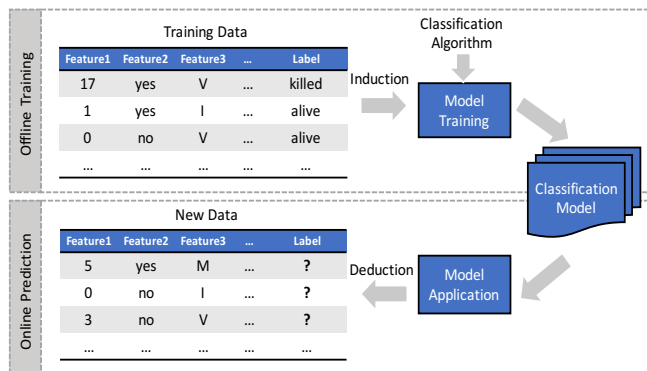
Offline Training

Training Data

| Feature1 | Feature2 | Feature3 | ... | Label |
|---|---|---|---|---|
| 17 | yes | V | ... | killed |
| 1 | yes | I | ... | alive |
| 0 | no | V | ... | alive |
| ... | ... | ... | ... | ... |

Induction

Classification Algorithm

Model Training

Classification Model

Online Prediction

New Data

| Feature1 | Feature2 | Feature3 | ... | Label |
|---|---|---|---|---|
| 5 | yes | M | ... | ? |
| 0 | no | I | ... | ? |
| 3 | no | V | ... | ? |
| ... | ... | ... | ... | ... |

Deduction

Model Application